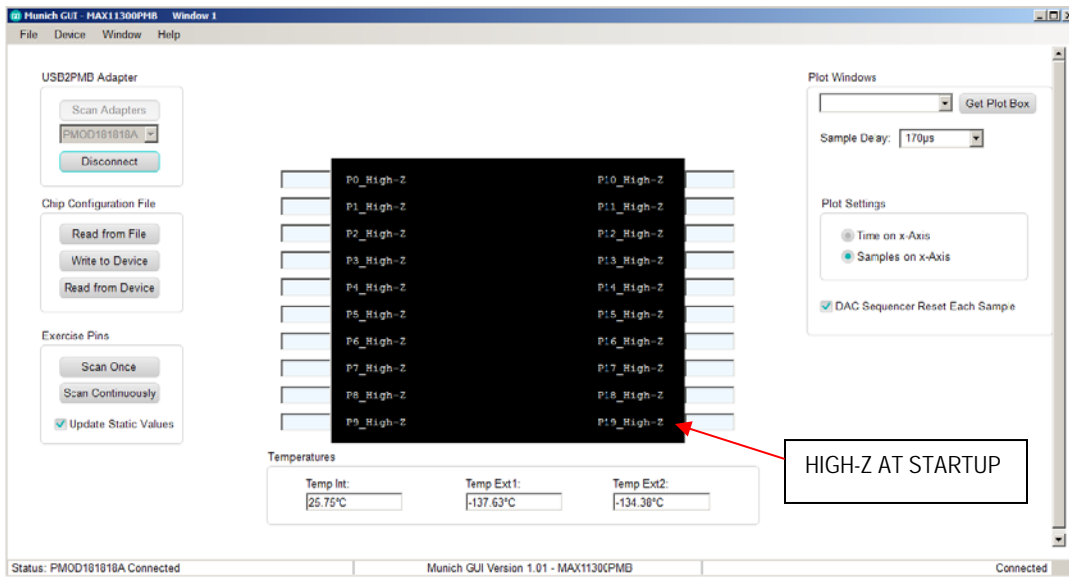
Munich GUI - MAX11300PMB Window 1

File Device Window Help

USB2PMB Adapter

Scan Adapters

PMOD181818A

Disconnect

Chip Configuration File

Read from File

Write to Device

Read from Device

Exercise Pins

Scan Once

Scan Continuously

Update Static Values

P0_High-Z
P1_High-Z
P2_High-Z
P3_High-Z
P4_High-Z
P5_High-Z
P6_High-Z
P7_High-Z
P8_High-Z
P9_High-Z

P10_High-Z
P11_High-Z
P12_High-Z
P13_High-Z
P14_High-Z
P15_High-Z
P16_High-Z
P17_High-Z
P18_High-Z
P19_High-Z

Temperatures

Temp Int: 25.75°C

Temp Ext1: -137.63°C

Temp Ext2: -134.38°C

Plot Windows

Get Plot Box

Sample Delay: 170µs

Plot Settings

Time on x-Axis

Samples on x-Axis

DAC Sequencer Reset Each Sample

HIGH-Z AT STARTUP

Status: PMOD181818A Connected

Munich GUI Version 1.01 - MAX11300PMB

Connected